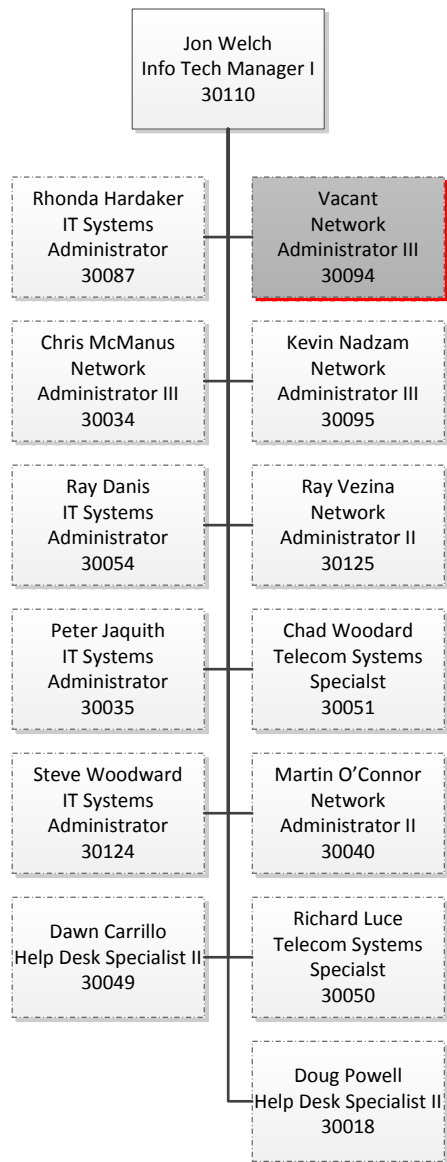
Jon Welch
Info Tech Manager I
30110

Rhonda Hardaker
IT Systems Administrator
30087

Vacant
Network Administrator III
30094

Chris McManus
Network Administrator III
30034

Kevin Nadzam
Network Administrator III
30095

Ray Danis
IT Systems Administrator
30054

Ray Vezina
Network Administrator II
30125

Peter Jaquith
IT Systems Administrator
30035

Chad Woodard
Telecom Systems Specialst
30051

Steve Woodward
IT Systems Administrator
30124

Martin O'Connor
Network Administrator II
30040

Dawn Carrillo
Help Desk Specialist II
30049

Richard Luce
Telecom Systems Specialst
30050

Doug Powell
Help Desk Specialist II
30018